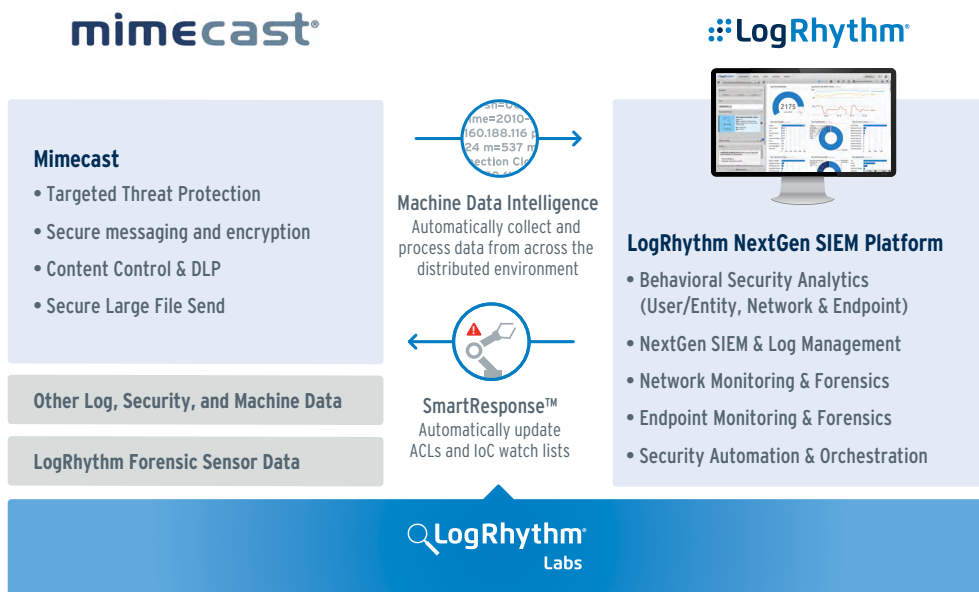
mimecast®

LogRhythm®

Mimecast
• Targeted Threat Protection
• Secure messaging and encryption
• Content Control & DLP
• Secure Large File Send

Other Log, Security, and Machine Data

LogRhythm Forensic Sensor Data

sn=0
ime=2010-
160.188.116 p
24 m=537 m
ection Cl

Machine Data Intelligence
Automatically collect and process data from across the distributed environment

SmartResponse™
Automatically update ACLs and IoC watch lists

2175

LogRhythm NextGen SIEM Platform
• Behavioral Security Analytics (User/Entity, Network & Endpoint)
• NextGen SIEM & Log Management
• Network Monitoring & Forensics
• Endpoint Monitoring & Forensics
• Security Automation & Orchestration

LogRhythm®
Labs